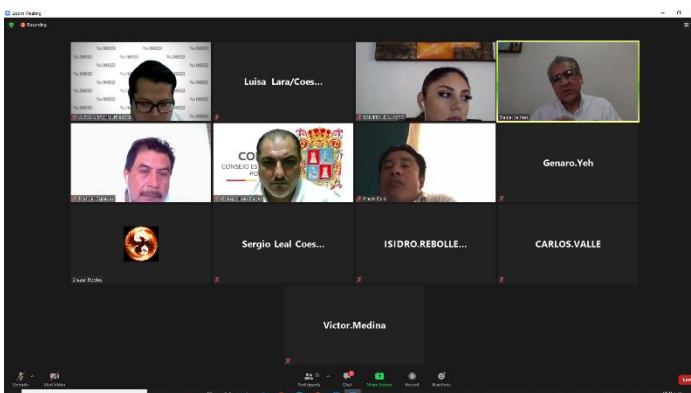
Zoom Meeting

Recording

Luisa Lara/Coes...

Genaro.Yeh

Sergio Leal Coes...

ISIDRO.REBOLLE...

CARLOS.VALLE

Victor.Medina

CO
CONSEJO ES

Unmute

Start Video

Participants

Chat

Share Screen

Record

Reactions

Leave